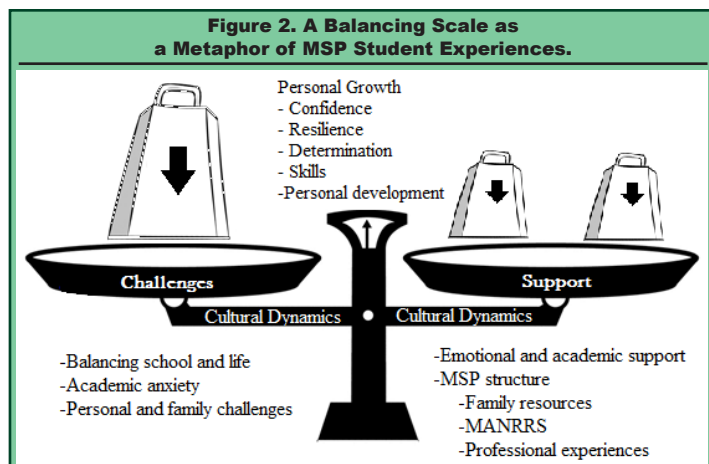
Figure 2. A Balancing Scale as a Metaphor of MSP Student Experiences.

Personal Growth
- Confidence
- Resilience
- Determination
- Skills
-Personal development

Challenges

Support

Cultural Dynamics

Cultural Dynamics

-Balancing school and life
-Academic anxiety
-Personal and family challenges

-Emotional and academic support
-MSP structure
-Family resources
-MANRRS
-Professional experiences